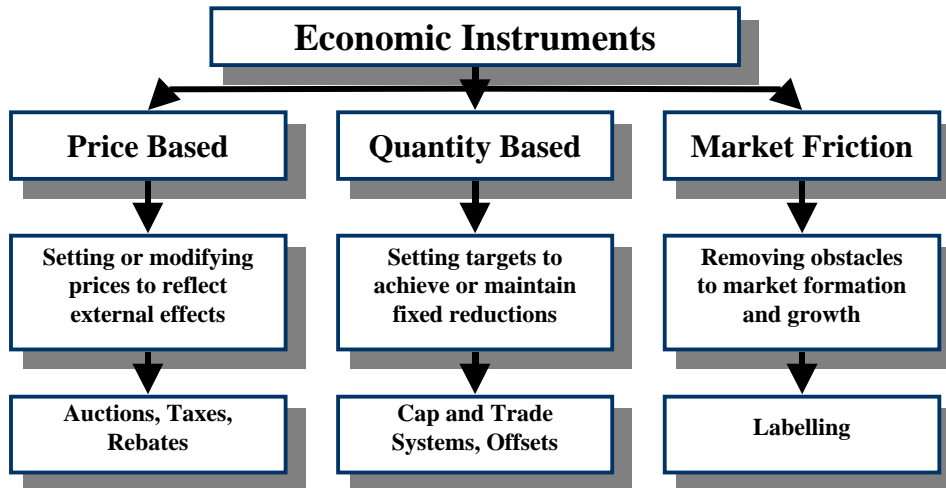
Economic Instruments

Price Based

Setting or modifying prices to reflect external effects

Auctions, Taxes, Rebates

Quantity Based

Setting targets to achieve or maintain fixed reductions

Cap and Trade Systems, Offsets

Market Friction

Removing obstacles to market formation and growth

Labelling